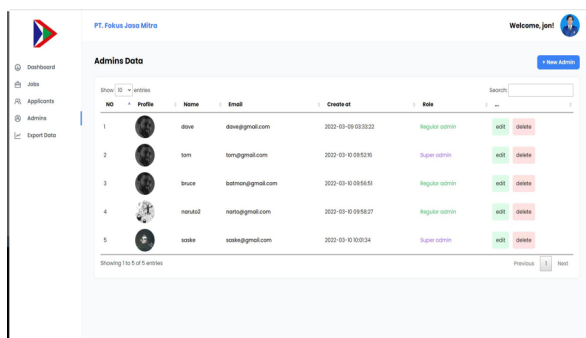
PT. Fokus Jasa Mitra

Welcome, jon!

Dashboard
Jobs
Applicants
Admins
Export Data

Admins Data

+ New Admin

Show 10 entries

Search:

| NO | Profile | Name | Email | Create at | Role | ... |
|---|---|---|---|---|---|---|
| 1 | | dave | dave@gmail.com | 2022-03-09 03:33:22 | Regular admin | edit delete |
| 2 | | tom | tom@gmail.com | 2022-03-10 09:52:16 | Super admin | edit delete |
| 3 | | bruce | batman@gmail.com | 2022-03-10 09:56:51 | Regular admin | edit delete |
| 4 | | naruto2 | narto@gmail.com | 2022-03-10 09:58:27 | Regular admin | edit delete |
| 5 | | saske | saske@gmail.com | 2022-03-10 10:01:34 | Super admin | edit delete |

Showing 1 to 5 of 5 entries

Previous 1 Next